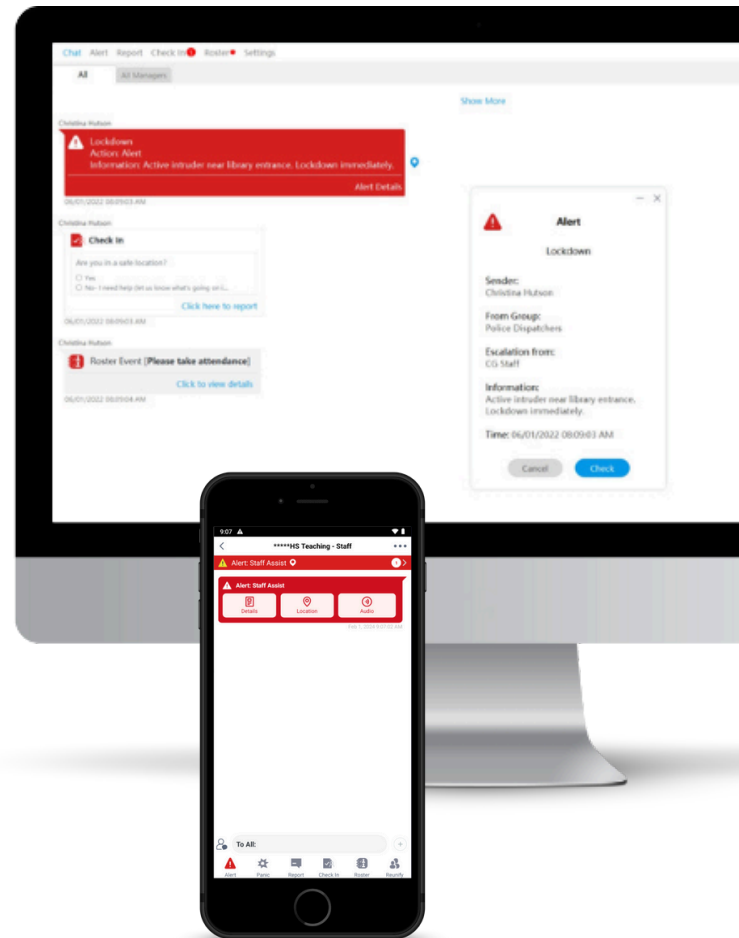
Chat Alert Report Check In Roster Settings

All All Managers

Show More

Christina Hutson

Lockdown
Action: Alert
Information: Active intruder near library entrance. Lockdown immediately.

Alert Details

06/01/2022 08:09:03 AM

Christina Hutson

Check In

Are you in a safe location?

Yes

No - I need help (let us know what's going on i...

Click here to report

06/01/2022 08:09:03 AM

Christina Hutson

Roster Event [Please take attendance]

Click to view details

06/01/2022 08:09:04 AM

Alert

Lockdown

Sender:
Christina Hutson

From Group:
Police Dispatchers

Escalation from:
CG Staff

Information:
Active intruder near library entrance. Lockdown immediately.

Time: 06/01/2022 08:09:03 AM

Cancel Check

9:07

*****HS Teaching - Staff

Alert: Staff Assist

Alert: Staff Assist

Details Location Audio

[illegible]

To All:

Alert Panic Report Check In Roster Reunify